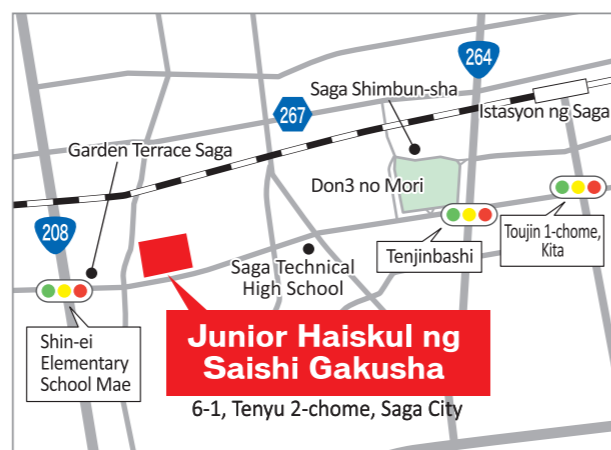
264
Saga Shimbun-sha
267
Istasyon ng Saga
Garden Terrace Saga
Don3 no Mori
208
Tenjinbashi
Toujin 1-chome, Kita
Saga Technical High School
Shin-ei Elementary School Mae
Junior Haiskul ng Saishi Gakusha
6-1, Tenyu 2-chome, Saga City